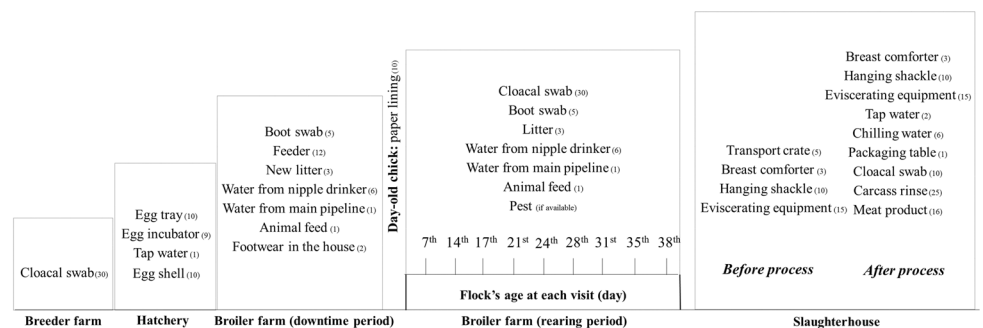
Cloacal swab (30)

Breeder farm

Egg tray (10)
Egg incubator (9)
Tap water (1)
Egg shell (10)

Hatchery

Boot swab (5)
Feeder (12)
New litter (3)
Water from nipple drinker (6)
Water from main pipeline (1)
Animal feed (1)
Footwear in the house (2)

Broiler farm (downtime period)

Day-old chick: paper lining (10)

Cloacal swab (30)
Boot swab (5)
Litter (3)
Water from nipple drinker (6)
Water from main pipeline (1)
Animal feed (1)
Pest (if available)

$7^{th}$ $14^{th}$ $17^{th}$ $21^{st}$ $24^{th}$ $28^{th}$ $31^{st}$ $35^{th}$ $38^{th}$

Flock's age at each visit (day)

Broiler farm (rearing period)

Transport crate (5)
Breast comforter (3)
Hanging shackle (10)
Eviscerating equipment (15)

Before process

Breast comforter (3)
Hanging shackle (10)
Eviscerating equipment (15)
Tap water (2)
Chilling water (6)
Packaging table (1)
Cloacal swab (10)
Carcass rinse (25)
Meat product (16)

After process

Slaughterhouse